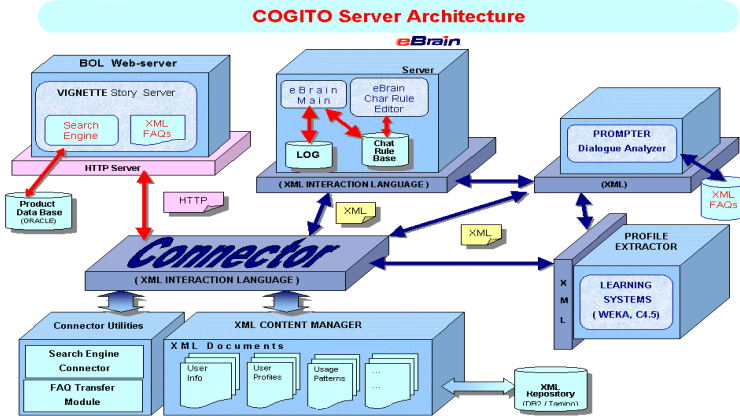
COGITO Server Architecture

BOL Web-server

VIGNETTE Story Server

Search Engine

XML FAQs

HTTP Server

Product Data Base (ORACLE)

eBrain

Server

eBrain Main

eBrain Char Rule Editor

LOG

Chat Rule Base

( XML INTERACTION LANGUAGE )

PROMPTER Dialogue Analyzer

(XML)

XML FAQs

HTTP

XML

XML

Connector

( XML INTERACTION LANGUAGE )

PROFILE EXTRACTOR

X M L

LEARNING SYSTEMS (WEKA, C4.5)

Connector Utilities

Search Engine Connector

FAQ Transfer Module

XML CONTENT MANAGER

X M L Documents

User Info

User Profiles

Usage Patterns

...

...

XML Repository (DB2 / Tamino)